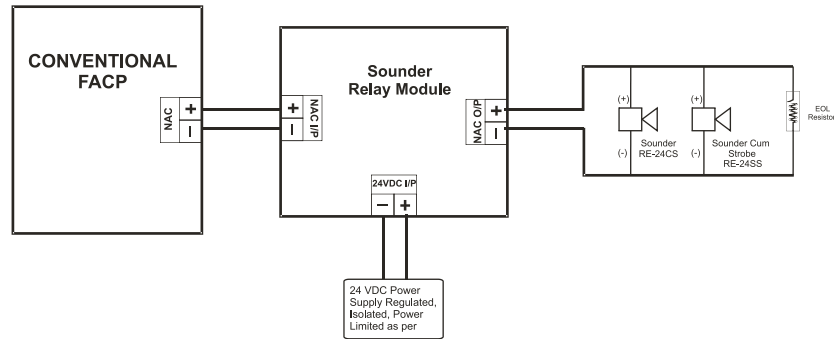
CONVENTIONAL FACP

NAC
+
−

+
−
NAC I/P

Sounder Relay Module

NAC O/P
+
−

24VDC I/P
−
+

(+)
(-)
Sounder RE-24CS

(+)
(-)
Sounder Cum Strobe RE-24SS

EOL Resistor

24 VDC Power Supply Regulated, Isolated, Power Limited as per